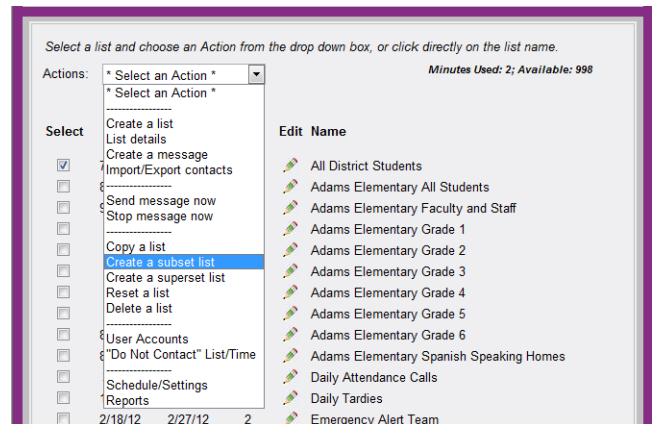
Select a list and choose an Action from the drop down box, or click directly on the list name.

Actions: * Select an Action *

Minutes Used: 2; Available: 998

* Select an Action *
----------------
Create a list
List details
Create a message
Import/Export contacts
----------------
Send message now
Stop message now
----------------
Copy a list
Create a subset list
Create a superset list
Reset a list
Delete a list
----------------
User Accounts
"Do Not Contact" List/Time
----------------
Schedule/Settings
Reports

Select

Edit Name

All District Students
Adams Elementary All Students
Adams Elementary Faculty and Staff
Adams Elementary Grade 1
Adams Elementary Grade 2
Adams Elementary Grade 3
Adams Elementary Grade 4
Adams Elementary Grade 5
Adams Elementary Grade 6
Adams Elementary Spanish Speaking Homes
Daily Attendance Calls
Daily Tardies
2/18/12 2/27/12 2 Emergency Alert Team